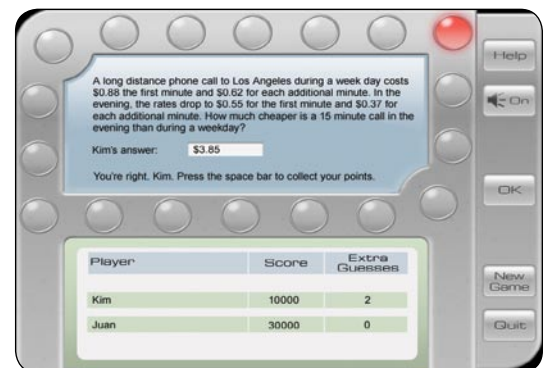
A long distance phone call to Los Angeles during a week day costs \$0.88 the first minute and \$0.62 for each additional minute. In the evening, the rates drop to \$0.55 for the first minute and \$0.37 for each additional minute. How much cheaper is a 15 minute call in the evening than during a weekday?

Kim's answer: \$3.85

You're right. Kim. Press the space bar to collect your points.

| Player | Score | Extra Guesses |
|---|---|---|
| Kim | 10000 | 2 |
| Juan | 30000 | 0 |

Help

On

OK

New Game

Quit